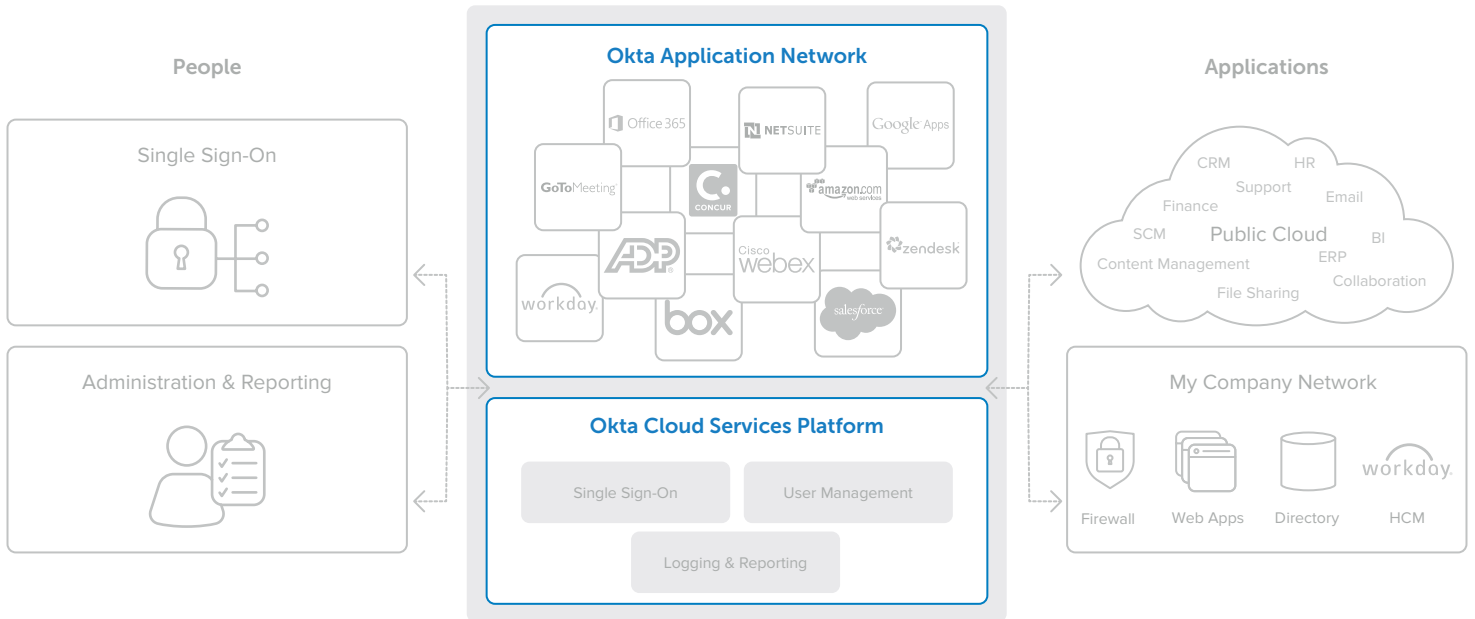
People

Single Sign-On

Administration & Reporting

Okta Application Network

Office 365
NETSUITE
Google Apps
GoToMeeting
CONCUR
amazon.com web services
ADP
Cisco webex
zendesk
workday.
box
salesforce

Okta Cloud Services Platform

Single Sign-On
User Management
Logging & Reporting

Applications

CRM
HR
Support
Email
Finance
SCM
Public Cloud
BI
ERP
Content Management
Collaboration
File Sharing

My Company Network

Firewall
Web Apps
Directory
workday.
HCM